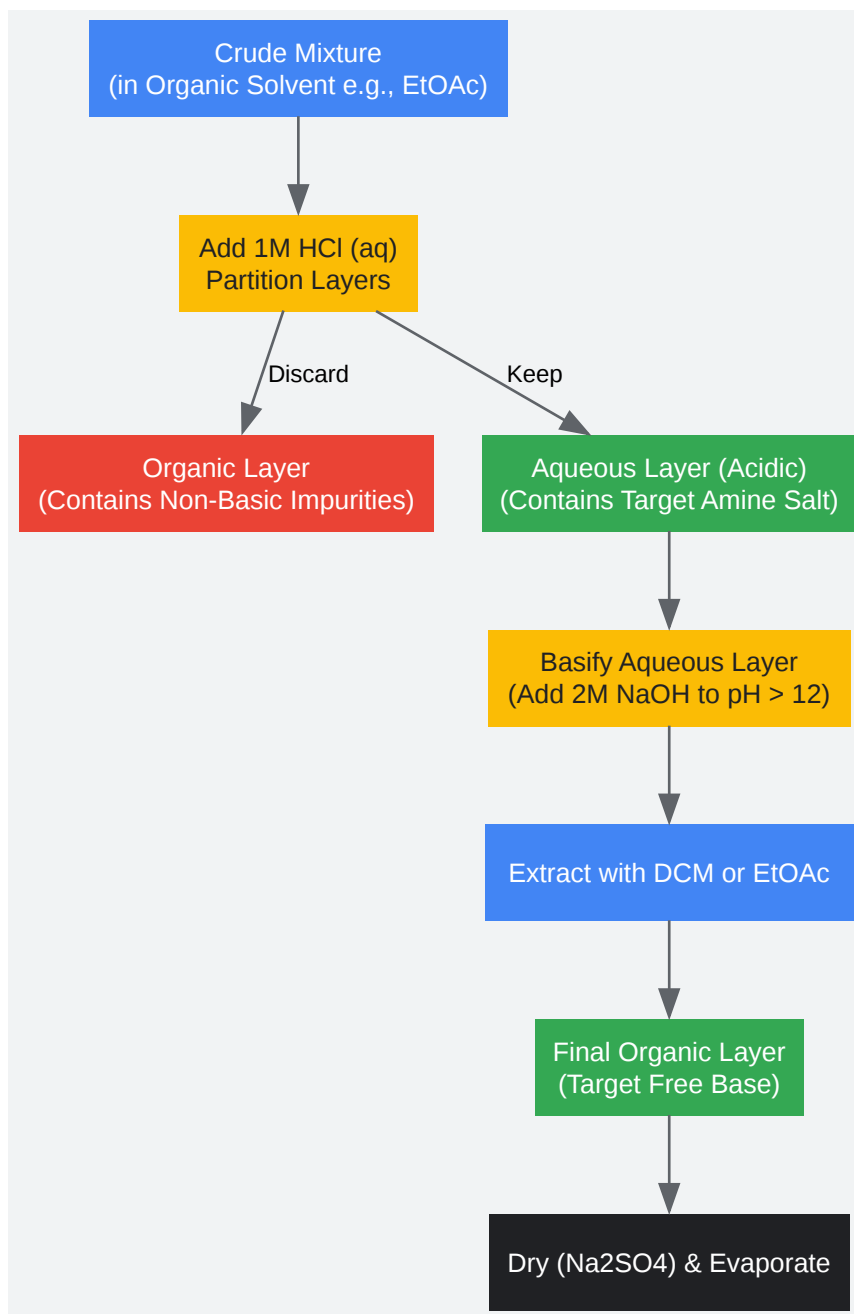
Crude Mixture
(in Organic Solvent e.g., EtOAc)

Add 1M HCl (aq)
Partition Layers

Discard

Keep

Organic Layer
(Contains Non-Basic Impurities)

Aqueous Layer (Acidic)
(Contains Target Amine Salt)

Basify Aqueous Layer
(Add 2M NaOH to pH > 12)

Extract with DCM or EtOAc

Final Organic Layer
(Target Free Base)

Dry (Na2SO4) & Evaporate